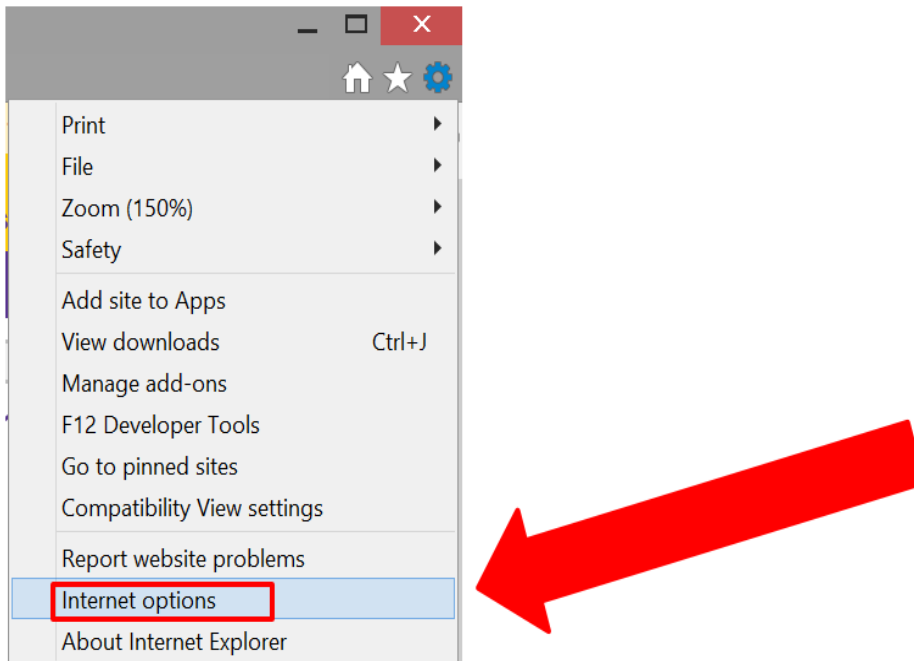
Print
File
Zoom (150%)
Safety
Add site to Apps
View downloads Ctrl+J
Manage add-ons
F12 Developer Tools
Go to pinned sites
Compatibility View settings
Report website problems
Internet options
About Internet Explorer